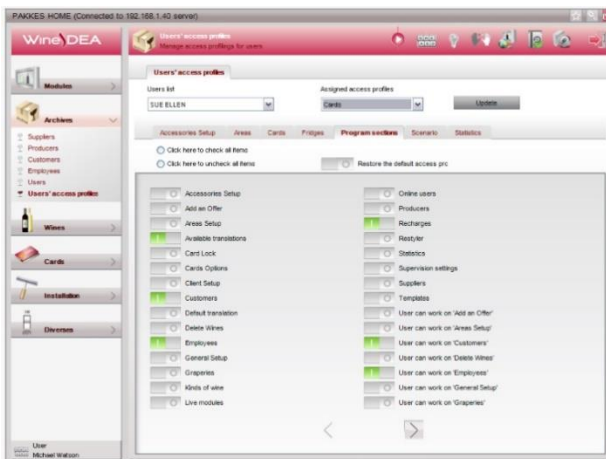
PAKKES HOME (Connected to 192.168.1.40 server)

WineDEA

Users' access profiles
Manage access profiles for users

Modules

Archives

Suppliers
Producers
Customers
Employees
Users
Users' access profiles

Wines

Cards

Installation

Diverses

User
Michael Watson

Users' access profiles

Users list
SUE ELLEN

Assigned access profiles
Cards

Update

Accessories Setup | Areas | Cards | Fridges | Program sections | Scenario | Statistics

Click here to check all items
Click here to uncheck all items

Restore the default access pro

Accessories Setup
Add an Offer
Areas Setup
Available translations
Card Lock
Cards Options
Client Setup
Customers
Default translation
Delete Wines
Employees
General Setup
Graperies
Kinds of wine
Live modules

Online users
Producers
Recharges
Restyler
Statistics
Supervision settings
Suppliers
Templates
User can work on 'Add an Offer'
User can work on 'Areas Setup'
User can work on 'Customers'
User can work on 'Delete Wines'
User can work on 'Employees'
User can work on 'General Setup'
User can work on 'Graperies'